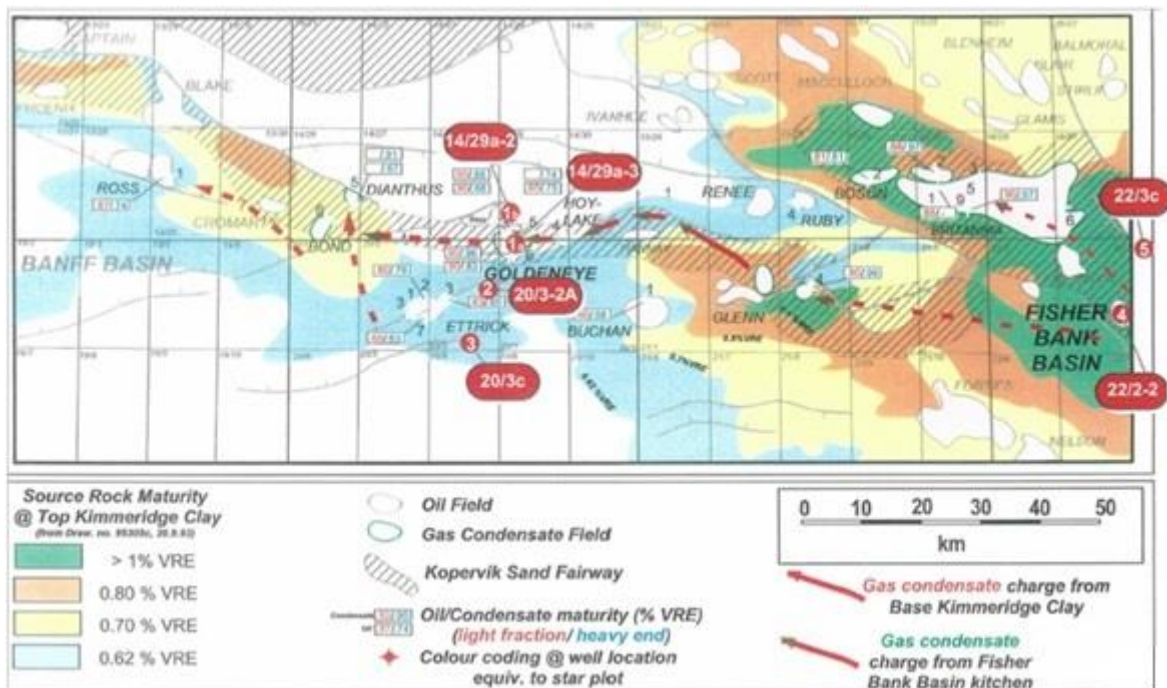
CAPTAIN
BLAKE
PHOENIX
ROSS
CROMARTY
BANFF BASIN
DIANTHUS
BOND
14/29a-2
14/29a-3
IVANHOE
HOY-LAKE
GOLDENEYE
20/3-2A
ETTRICK
BUCHAN
20/3c
RENEE
RUBY
SCOTT
MACCULLOCH
BLENHEIM
BALMORAL
GLAMIS
STIRLING
BOSUN
22/3c
GLENN
FISHER BANK BASIN
FORTIES
NELSON
22/2-2
1
2
3
4
5
6

Source Rock Maturity @ Top Kimmeridge Clay
(from Draw. no. 9530c, 20.9.93)
> 1% VRE
0.80 % VRE
0.70 % VRE
0.62 % VRE

Oil Field
Gas Condensate Field
Kopervik Sand Fairway
Oil/Condensate maturity (% VRE) (light fraction/ heavy end)
Colour coding @ well location equiv. to star plot

0 10 20 30 40 50
km

Gas condensate charge from Base Kimmeridge Clay
Gas condensate charge from Fisher Bank Basin kitchen